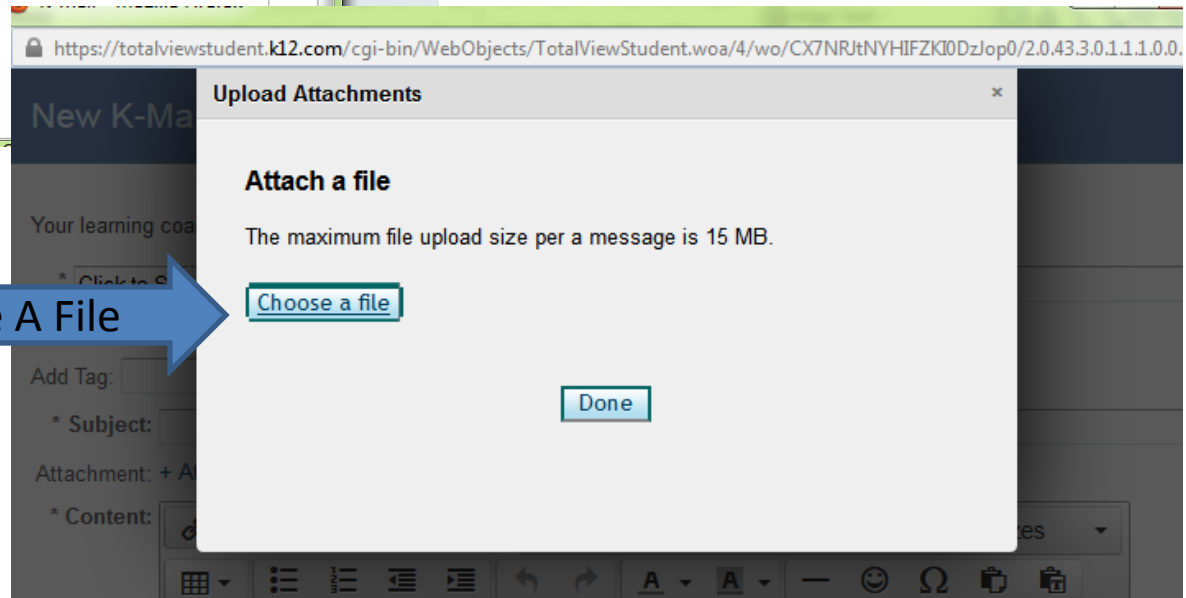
https://totalviewstudent.k12.com/cgi-bin/WebObjects/TotalViewStudent.woa/4/wo/CX7NRJtNYHIFZKI0DzJop0/2.0.43.3.0.1.1.1.0.0.

New K-Ma

Upload Attachments ×

Attach a file

The maximum file upload size per a message is 15 MB.

Choose a file

Done

Your learning coa

* Click to S

e A File

Add Tag:

* Subject:

Attachment: + At

* Content:

tes